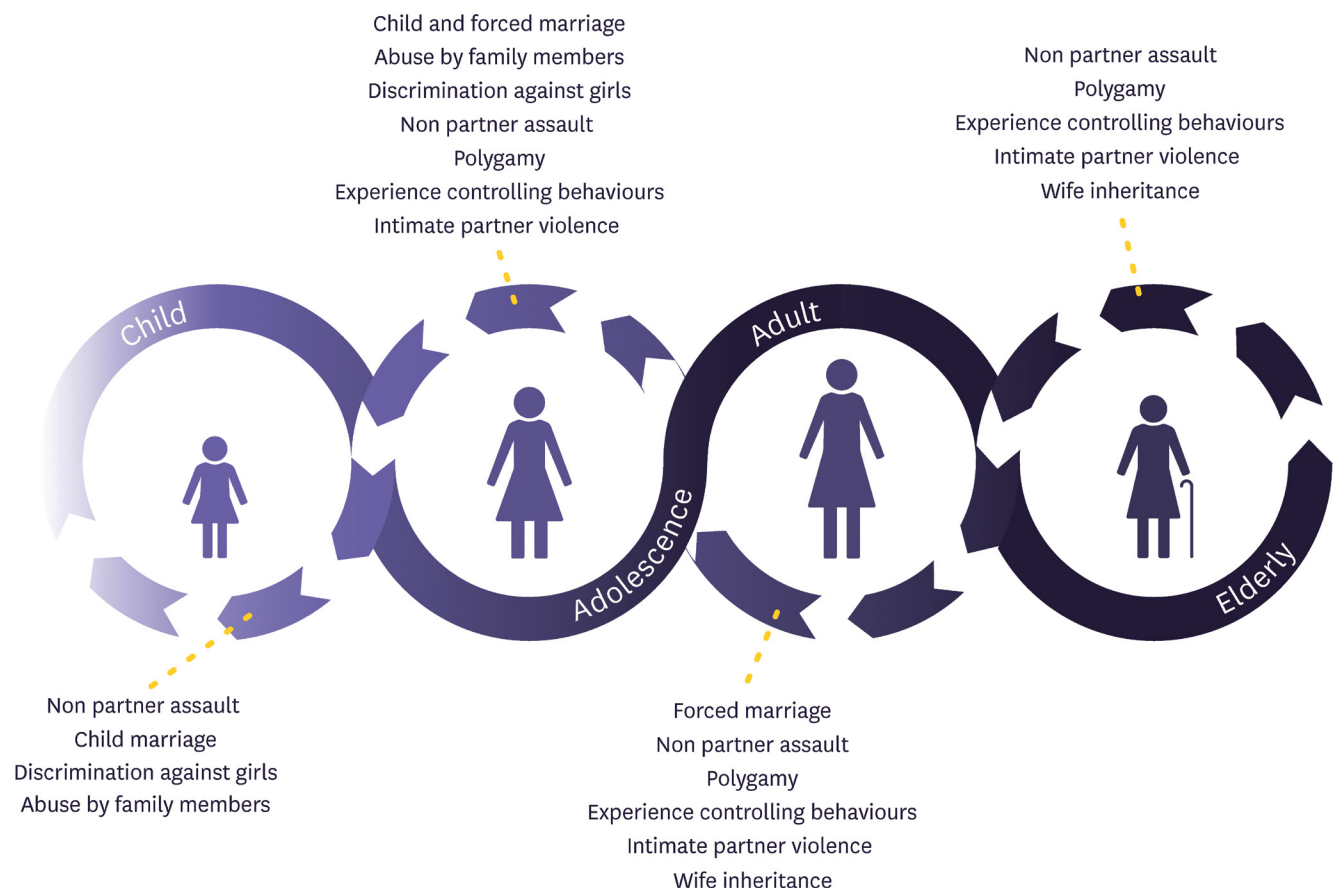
Child and forced marriage
Abuse by family members
Discrimination against girls
Non partner assault
Polygamy
Experience controlling behaviours
Intimate partner violence

Non partner assault
Polygamy
Experience controlling behaviours
Intimate partner violence
Wife inheritance

Child

Adult

Adolescence

Elderly

Non partner assault
Child marriage
Discrimination against girls
Abuse by family members

Forced marriage
Non partner assault
Polygamy
Experience controlling behaviours
Intimate partner violence
Wife inheritance